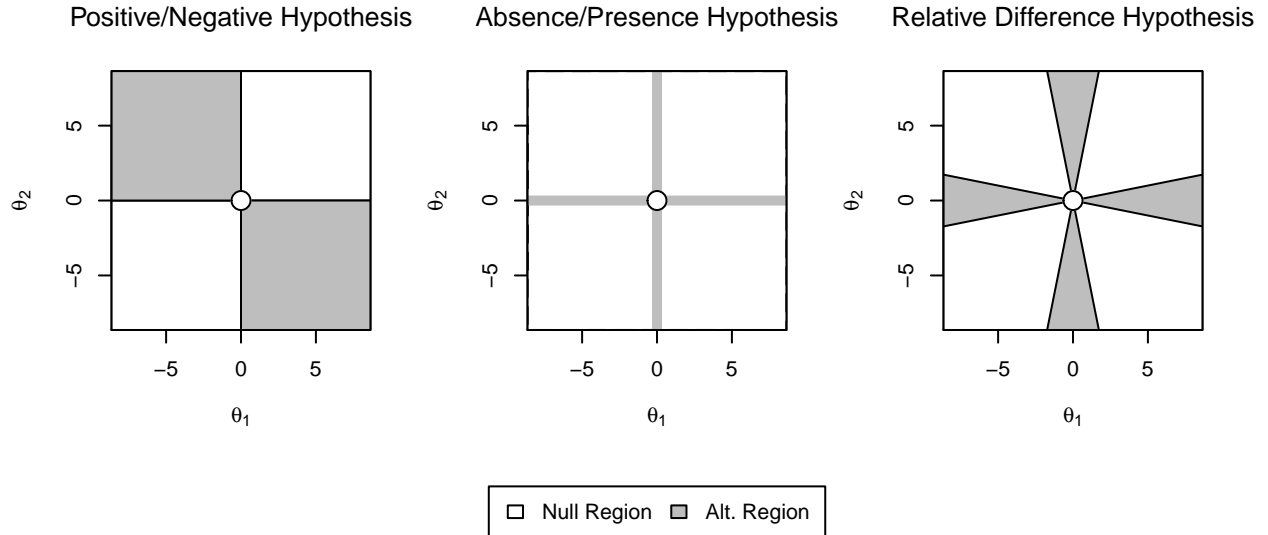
Positive/Negative Hypothesis

$\theta_2$

5

0

−5

−5

0

5

$\theta_1$

Absence/Presence Hypothesis

$\theta_2$

5

0

−5

−5

0

5

$\theta_1$

Relative Difference Hypothesis

$\theta_2$

5

0

−5

−5

0

5

$\theta_1$

Null Region

Alt. Region